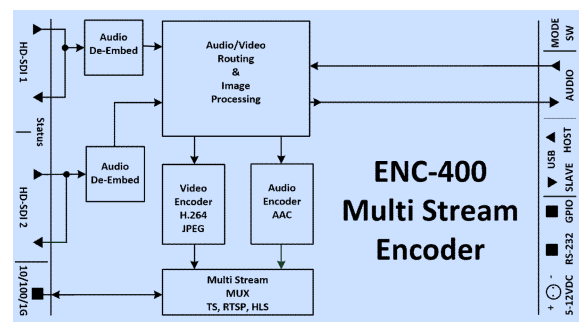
HD-SDI 1

Status

HD-SDI 2

10/100/1G

Audio De-Embed

Audio De-Embed

Audio/Video Routing & Image Processing

Video Encoder H.264 JPEG

Audio Encoder AAC

Multi Stream MUX TS, RTSP, HLS

ENC-400 Multi Stream Encoder

MODE SW

AUDIO

USB HOST

SLAVE

GPIO

RS-232

+ -
5-12VDC